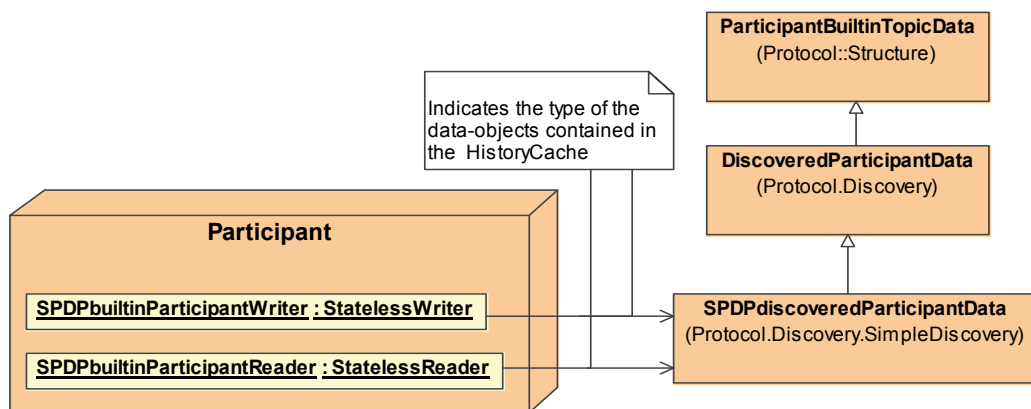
ParticipantBuiltinTopicData
(Protocol::Structure)

Indicates the type of the data-objects contained in the HistoryCache

DiscoveredParticipantData
(Protocol.Discovery)

Participant

SPDPbuiltinParticipantWriter : StatelessWriter

SPDPbuiltinParticipantReader : StatelessReader

SPDPdiscoveredParticipantData
(Protocol.Discovery.SimpleDiscovery)